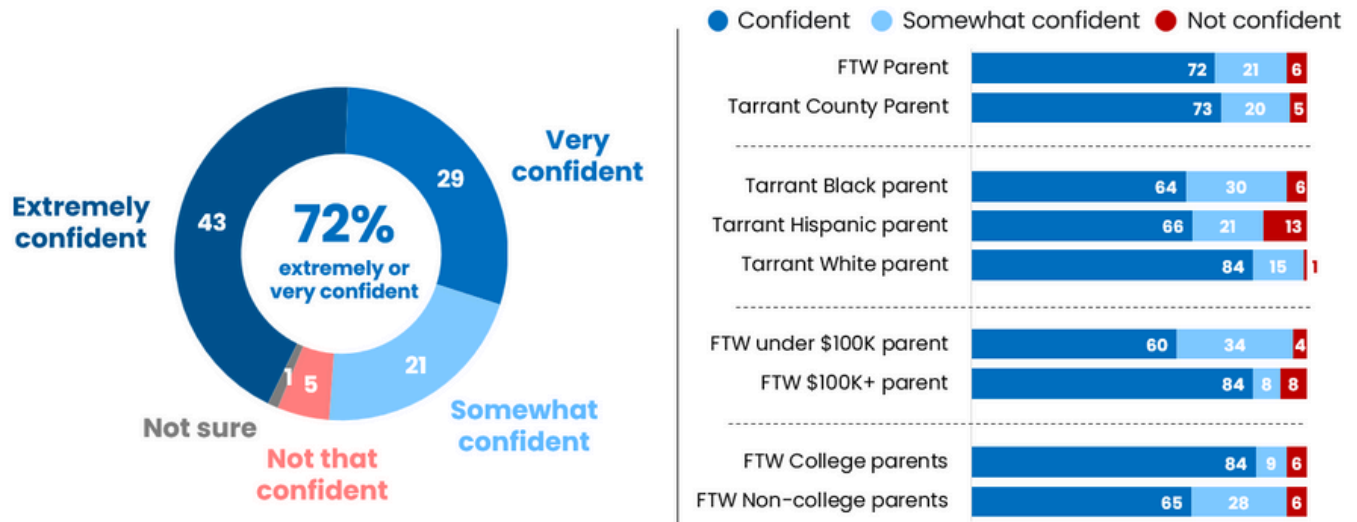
Extremely confident
43
72%
extremely or very confident
29
Very confident
21
Somewhat confident
5
Not that confident
1
Not sure

Confident Somewhat confident Not confident

| | Confident | Somewhat confident | Not confident |
|---|---|---|---|
| FTW Parent | 72 | 21 | 6 |
| Tarrant County Parent | 73 | 20 | 5 |
| Tarrant Black parent | 64 | 30 | 6 |
| Tarrant Hispanic parent | 66 | 21 | 13 |
| Tarrant White parent | 84 | 15 | 1 |
| FTW under \$100K parent | 60 | 34 | 4 |
| FTW \$100K+ parent | 84 | 8 | 8 |
| FTW College parents | 84 | 9 | 6 |
| FTW Non-college parents | 65 | 28 | 6 |